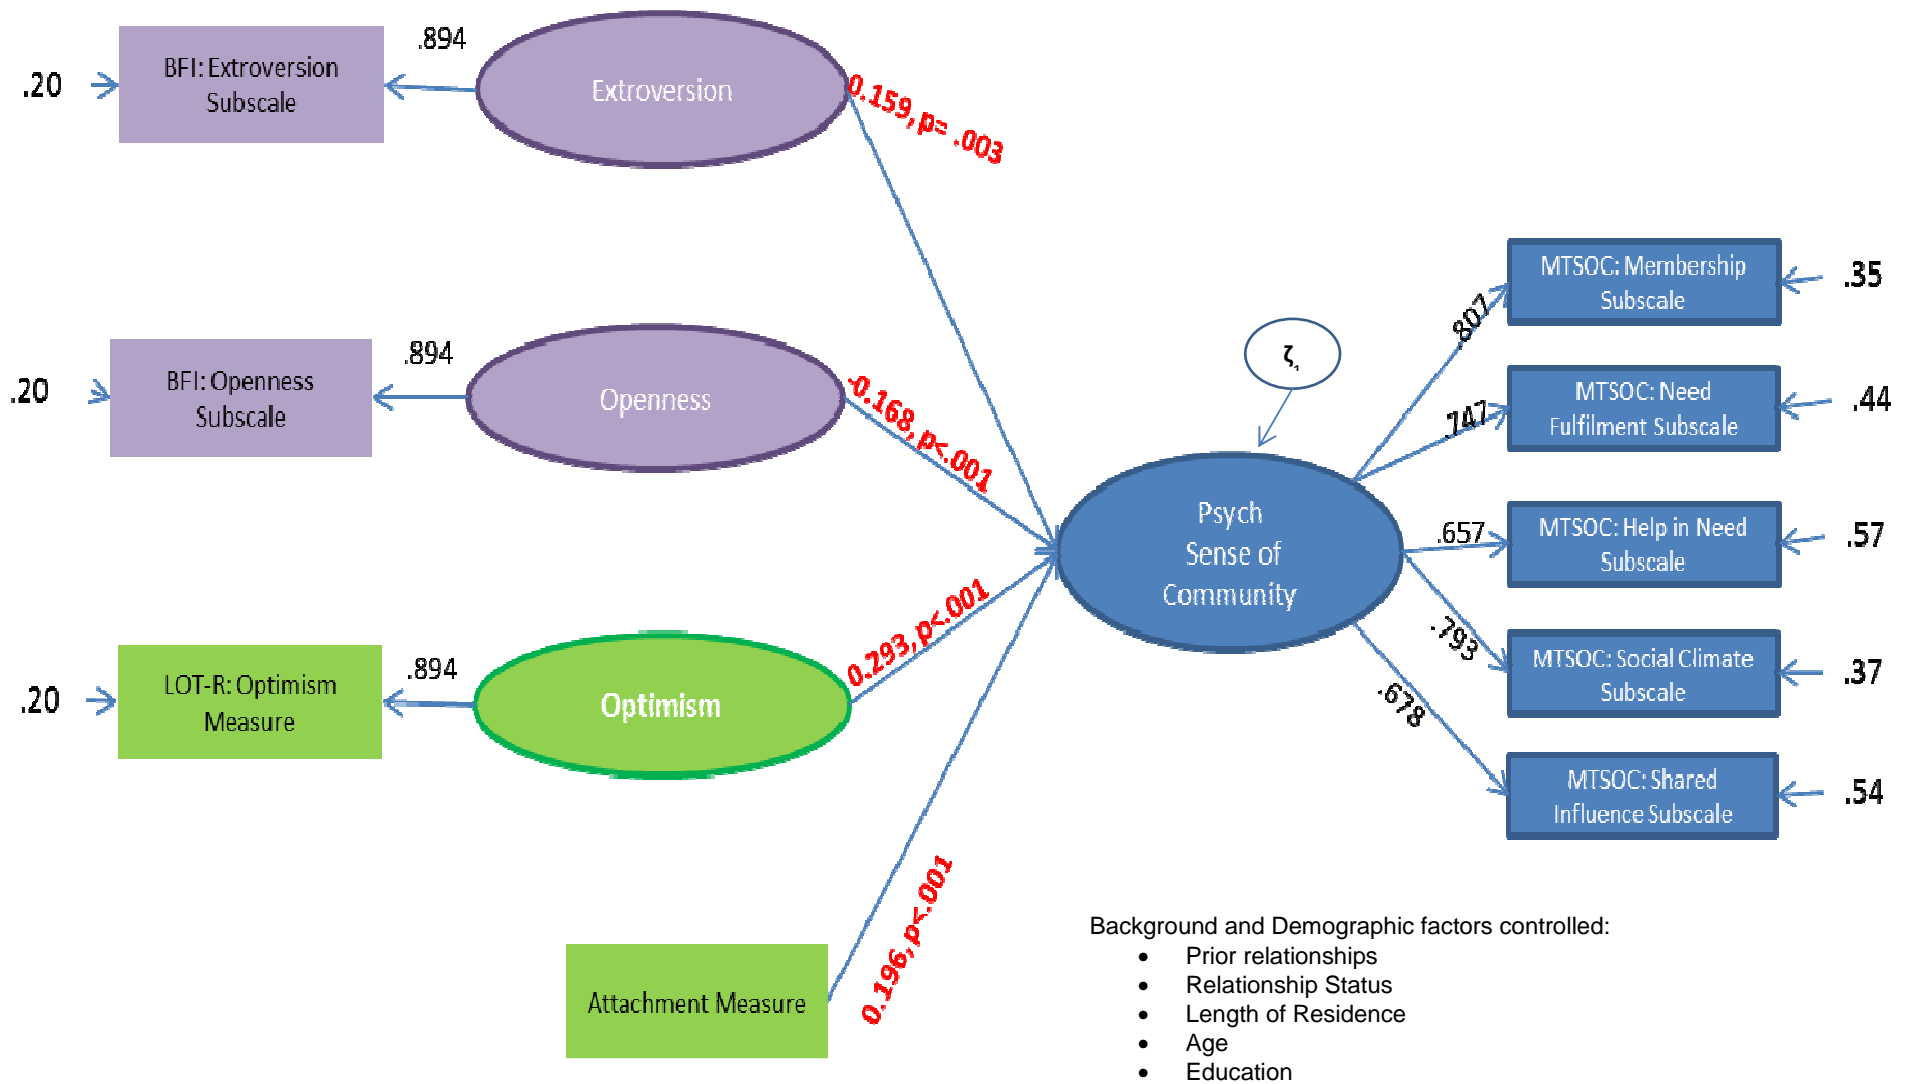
.20

BFI: Extroversion Subscale

.894

Extroversion

0.159, p= .003

.20

BFI: Openness Subscale

.894

Openness

0.168, p<.001

.20

LOT-R: Optimism Measure

.894

Optimism

0.293, p<.001

Attachment Measure

0.196, p<.001

$\zeta_1$

Psych Sense of Community

.807

MTSOC: Membership Subscale

.35

.747

MTSOC: Need Fulfilment Subscale

.44

.657

MTSOC: Help in Need Subscale

.57

.793

MTSOC: Social Climate Subscale

.37

.678

MTSOC: Shared Influence Subscale

.54

Background and Demographic factors controlled:
• Prior relationships
• Relationship Status
• Length of Residence
• Age
• Education